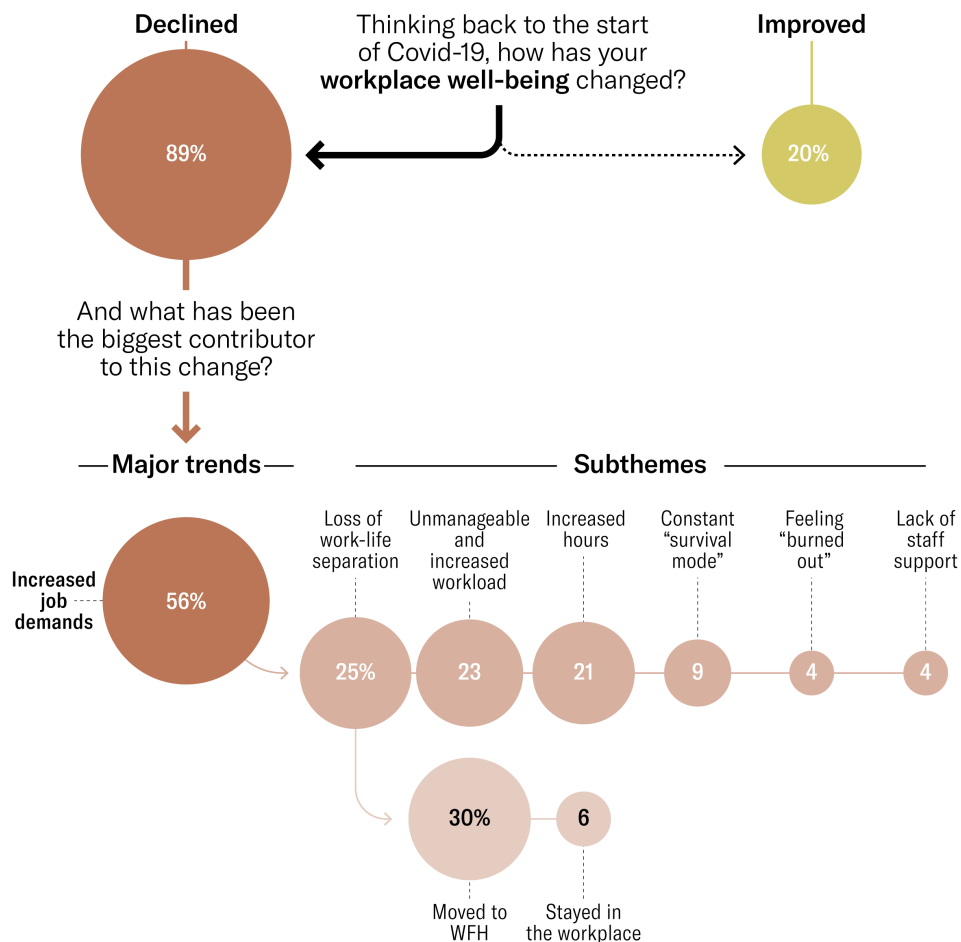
Declined

Thinking back to the start of Covid-19, how has your **workplace well-being** changed?

Improved

89%

20%

And what has been the biggest contributor to this change?

Major trends

Subthemes

Increased job demands

56%

Loss of work-life separation

Unmanageable and increased workload

Increased hours

Constant "survival mode"

Feeling "burned out"

Lack of staff support

25%

23

21

9

4

4

30%

6

Moved to WFH

Stayed in the workplace